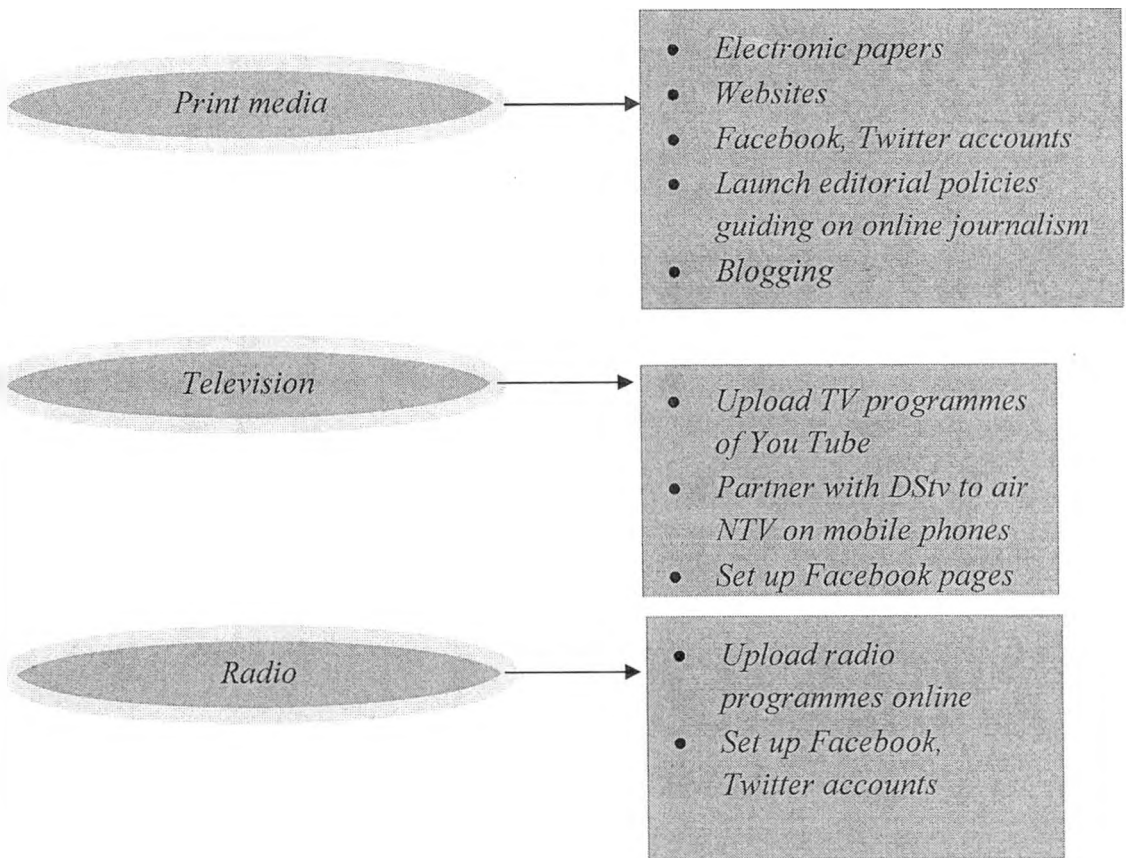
Print media

- Electronic papers
- Websites
- Facebook, Twitter accounts
- Launch editorial policies guiding on online journalism
- Blogging

Television

- Upload TV programmes of You Tube
- Partner with DStv to air NTV on mobile phones
- Set up Facebook pages

Radio

- Upload radio programmes online
- Set up Facebook, Twitter accounts